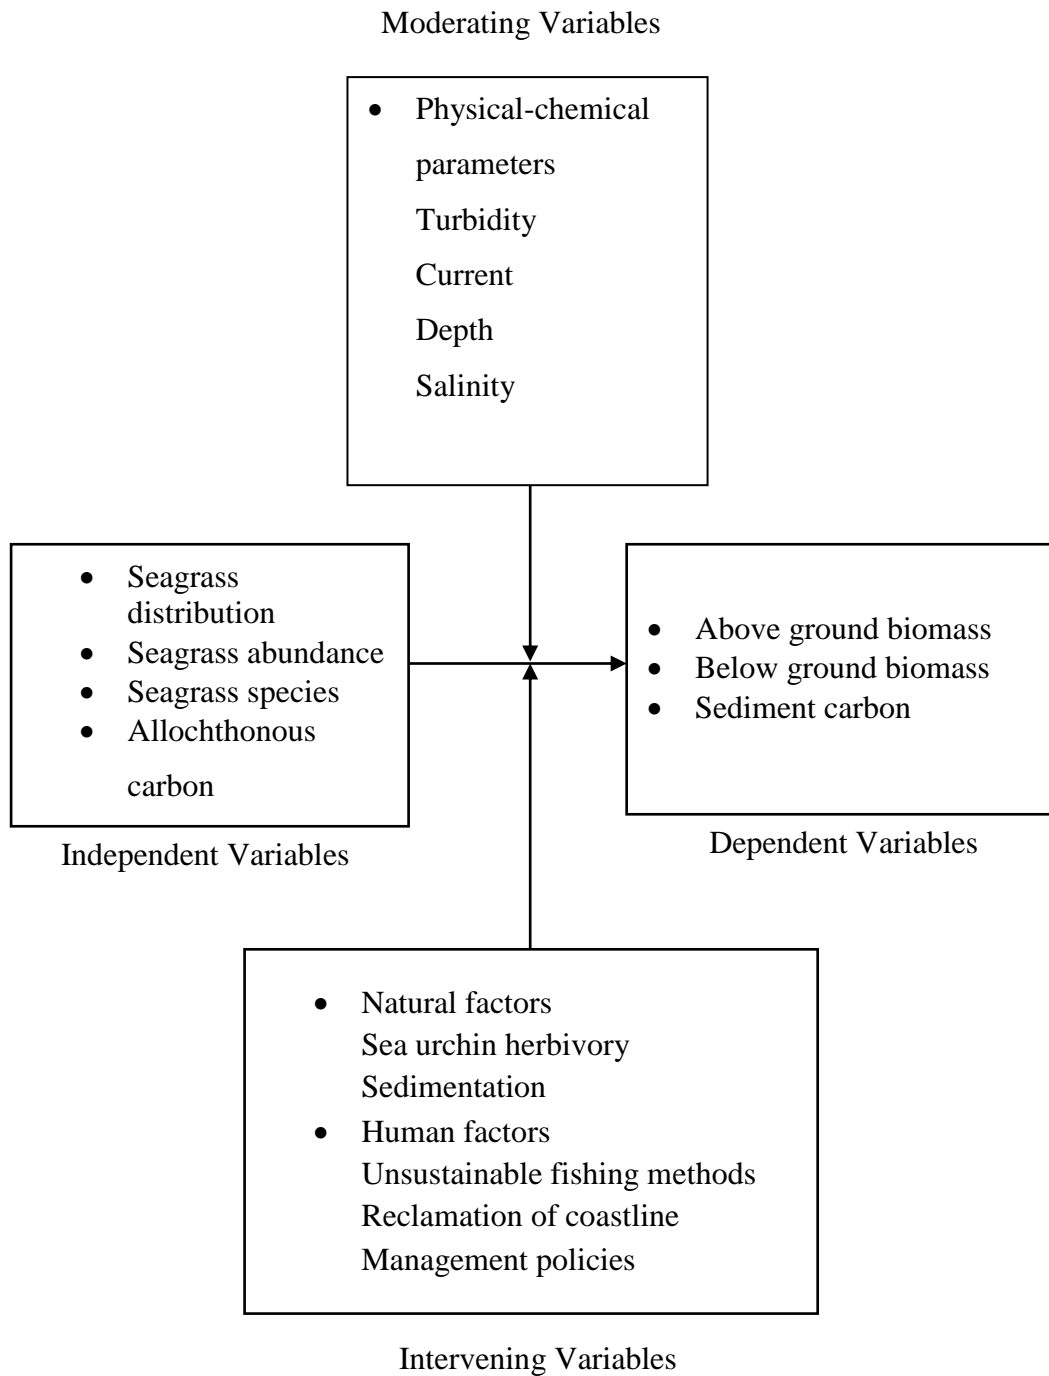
Moderating Variables

- Physical-chemical parameters
Turbidity
Current
Depth
Salinity

- Seagrass distribution
- Seagrass abundance
- Seagrass species
- Allochthonous carbon

Independent Variables

- Above ground biomass
- Below ground biomass
- Sediment carbon

Dependent Variables

- Natural factors
Sea urchin herbivory
Sedimentation
- Human factors
Unsustainable fishing methods
Reclamation of coastline
Management policies

Intervening Variables